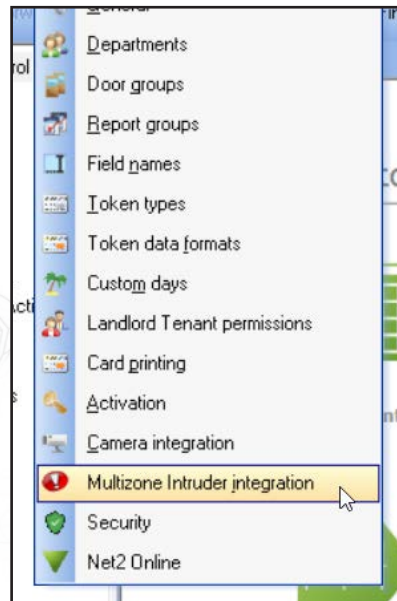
General
Departments
Door groups
Report groups
Field names
Token types
Token data formats
Custom days
Landlord Tenant permissions
Card printing
Activation
Camera integration
Multizone Intruder integration
Security
Net2 Online

rol
Acti
s
Fi
C
nf